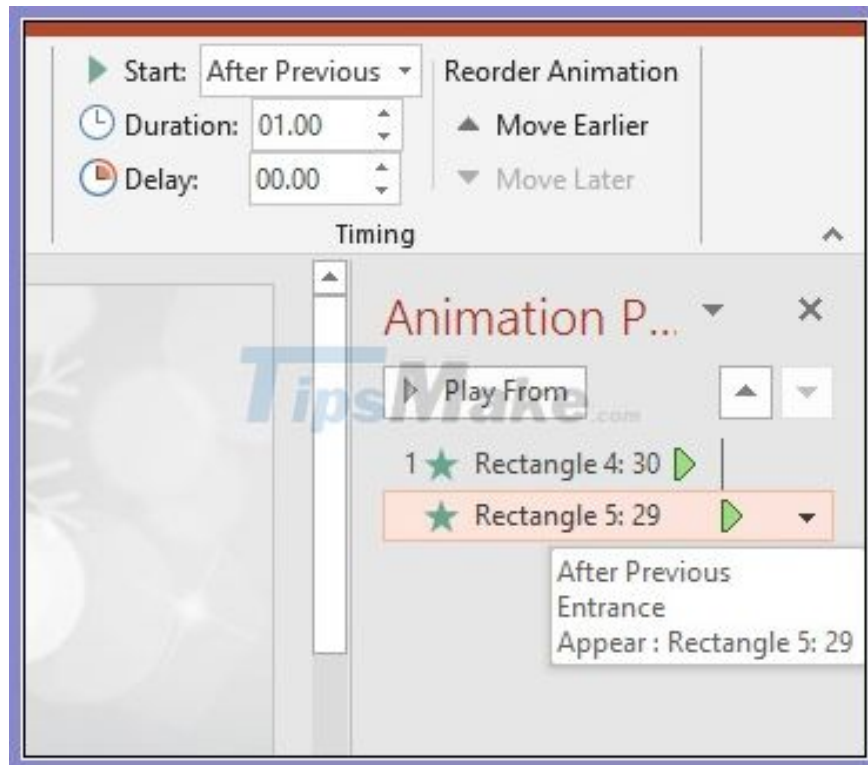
Start: After Previous
Duration: 01.00
Delay: 00.00
Reorder Animation
Move Earlier
Move Later
Timing

Animation P...
Play From
TipsMake.com
1 Rectangle 4: 30
Rectangle 5: 29
After Previous
Entrance
Appear : Rectangle 5: 29